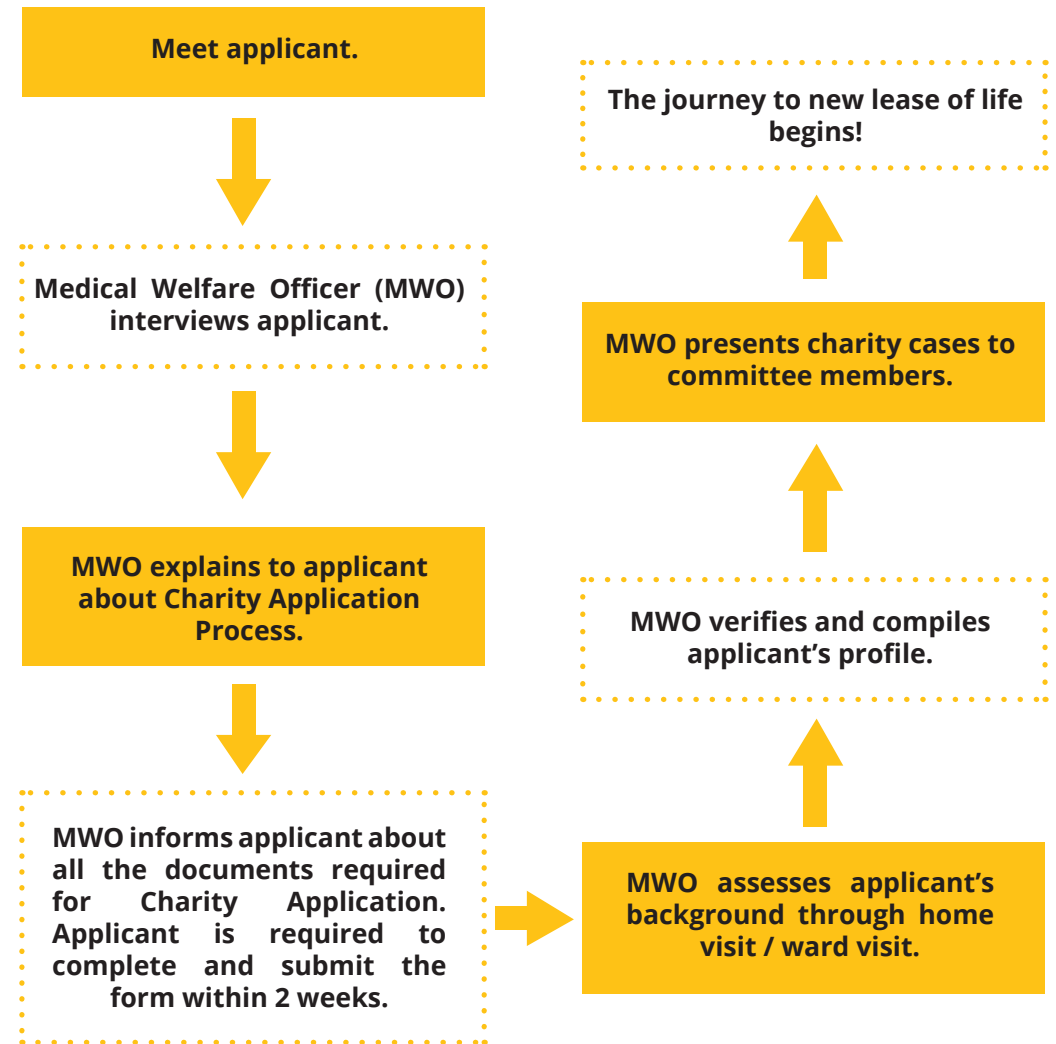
Meet applicant.

Medical Welfare Officer (MWO) interviews applicant.

MWO explains to applicant about Charity Application Process.

MWO informs applicant about all the documents required for Charity Application. Applicant is required to complete and submit the form within 2 weeks.

MWO assesses applicant's background through home visit / ward visit.

MWO verifies and compiles applicant's profile.

MWO presents charity cases to committee members.

The journey to new lease of life begins!